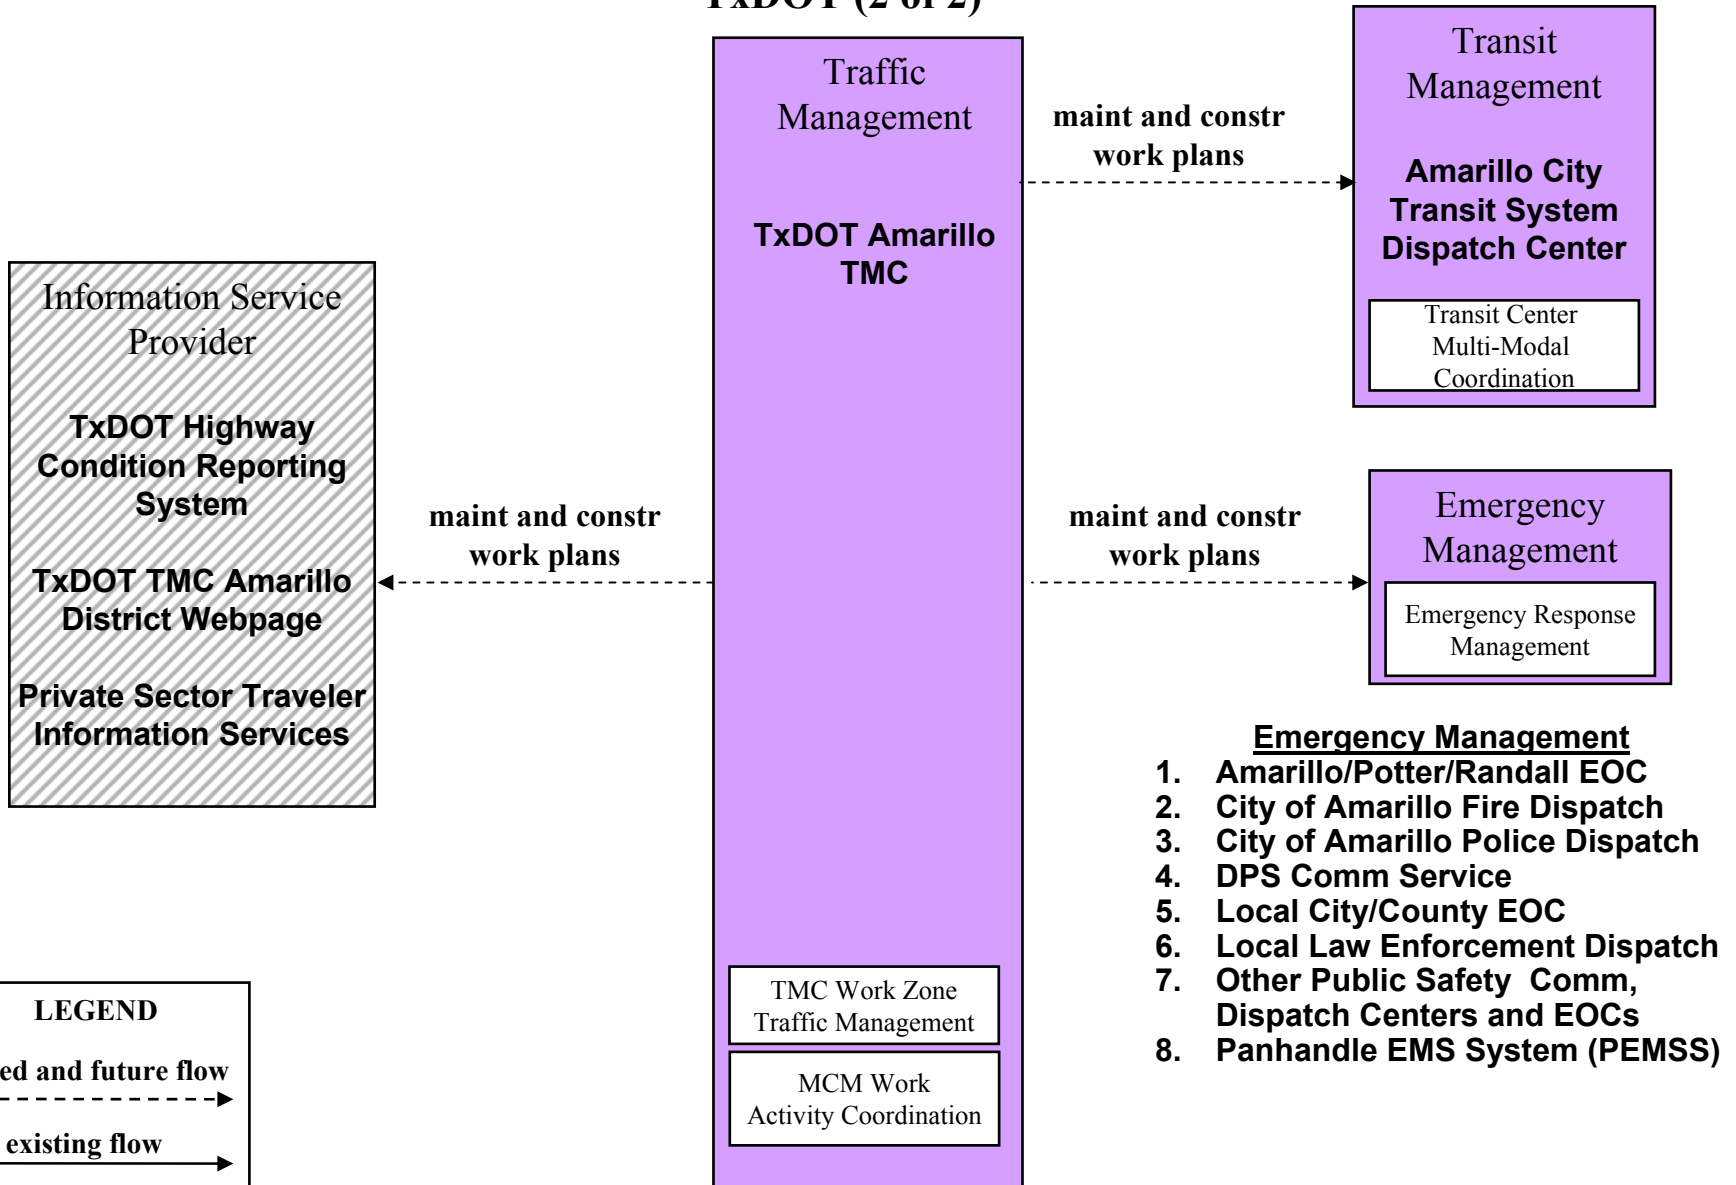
TxDOT (2 of 2)

Traffic Management

TxDOT Amarillo TMC

maint and constr work plans

Transit Management

Amarillo City Transit System Dispatch Center

Transit Center Multi-Modal Coordination

Information Service Provider

TxDOT Highway Condition Reporting System

TxDOT TMC Amarillo District Webpage

Private Sector Traveler Information Services

maint and constr work plans

maint and constr work plans

Emergency Management

Emergency Response Management

Emergency Management
1. Amarillo/Potter/Randall EOC
2. City of Amarillo Fire Dispatch
3. City of Amarillo Police Dispatch
4. DPS Comm Service
5. Local City/County EOC
6. Local Law Enforcement Dispatch
7. Other Public Safety Comm, Dispatch Centers and EOCs
8. Panhandle EMS System (PEMSS)

TMC Work Zone Traffic Management

MCM Work Activity Coordination

LEGEND

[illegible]ed and future flow

existing flow